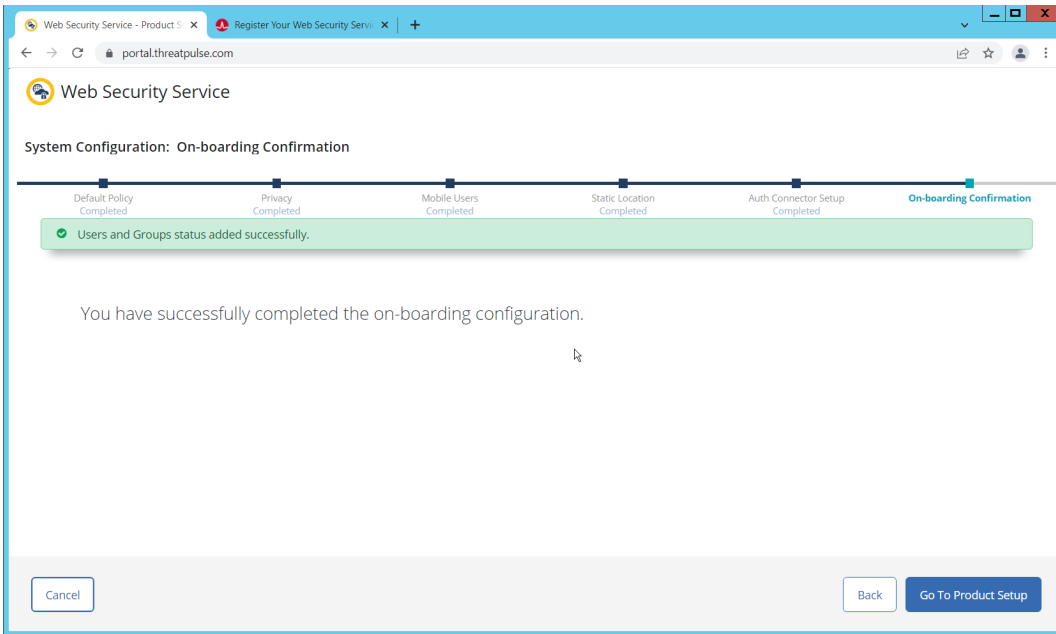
Web Security Service - Product S
Register Your Web Security Servic

portal.threatpulse.com

Web Security Service

System Configuration: On-boarding Confirmation

Default Policy
Completed

Privacy
Completed

Mobile Users
Completed

Static Location
Completed

Auth Connector Setup
Completed

On-boarding Confirmation

Users and Groups status added successfully.

You have successfully completed the on-boarding configuration.

Cancel

Back

Go To Product Setup